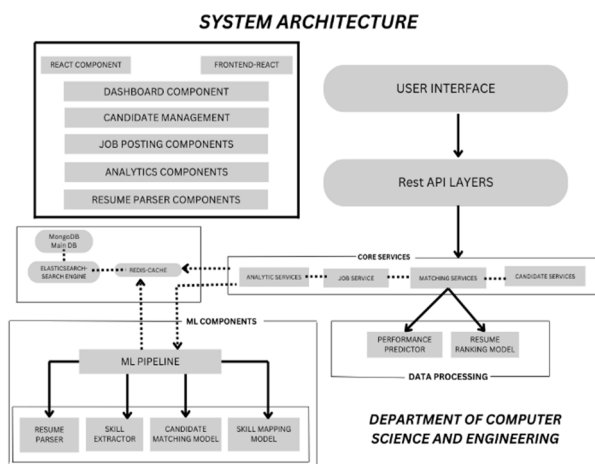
SYSTEM ARCHITECTURE

REACT COMPONENT

FRONTEND-REACT

DASHBOARD COMPONENT

CANDIDATE MANAGEMENT

JOB POSTING COMPONENTS

ANALYTICS COMPONENTS

RESUME PARSER COMPONENTS

USER INTERFACE

Rest API LAYERS

MongoDB Main DB

ELASTICSEARCH SEARCH ENGINE

REDIS-CACHE

CORE SERVICES

ANALYTIC SERVICES

JOB SERVICE

MATCHING SERVICES

CANDIDATE SERVICES

ML COMPONENTS

ML PIPELINE

PERFORMANCE PREDICTOR

RESUME RANKING MODEL

DATA PROCESSING

RESUME PARSER

SKILL EXTRACTOR

CANDIDATE MATCHING MODEL

SKILL MAPPING MODEL

DEPARTMENT OF COMPUTER SCIENCE AND ENGINEERING